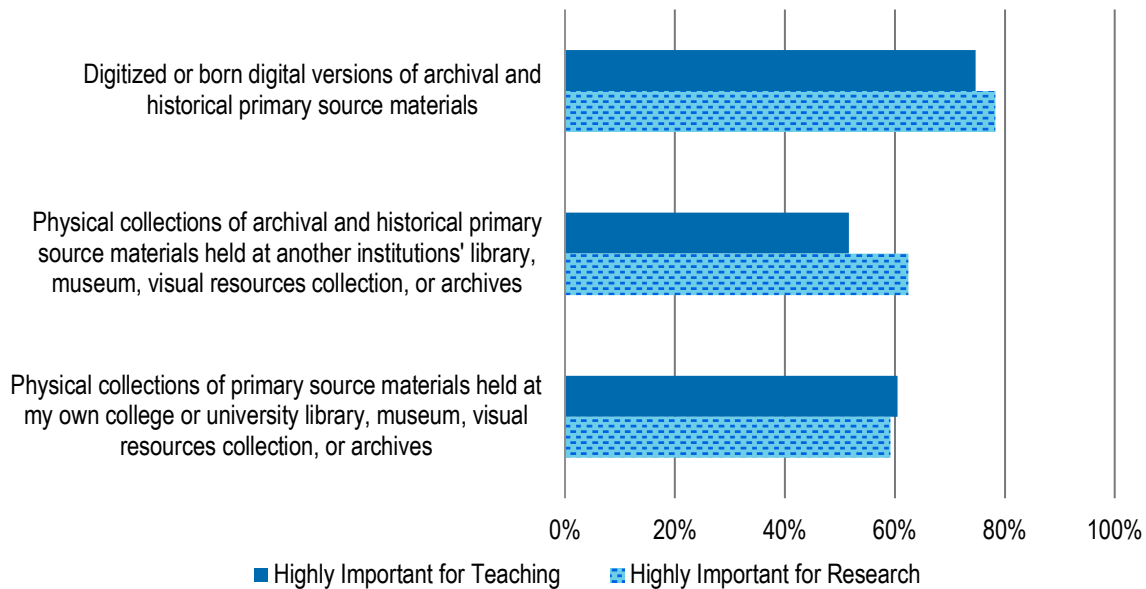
Digitized or born digital versions of archival and historical primary source materials

Physical collections of archival and historical primary source materials held at another institutions' library, museum, visual resources collection, or archives

Physical collections of primary source materials held at my own college or university library, museum, visual resources collection, or archives

0% 20% 40% 60% 80% 100%

Highly Important for Teaching Highly Important for Research